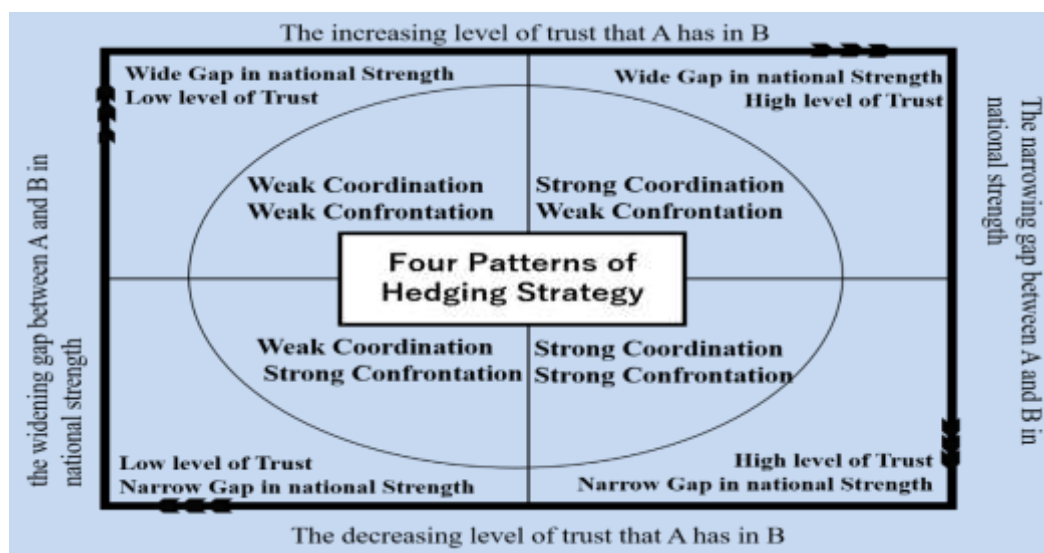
The increasing level of trust that A has in B

Wide Gap in national Strength
Low level of Trust

Wide Gap in national Strength
High level of Trust

The narrowing gap between A and B in national strength

the widening gap between A and B in national strength

Weak Coordination
Weak Confrontation

Strong Coordination
Weak Confrontation

Four Patterns of Hedging Strategy

Weak Coordination
Strong Confrontation

Strong Coordination
Strong Confrontation

Low level of Trust
Narrow Gap in national Strength

High level of Trust
Narrow Gap in national Strength

The decreasing level of trust that A has in B